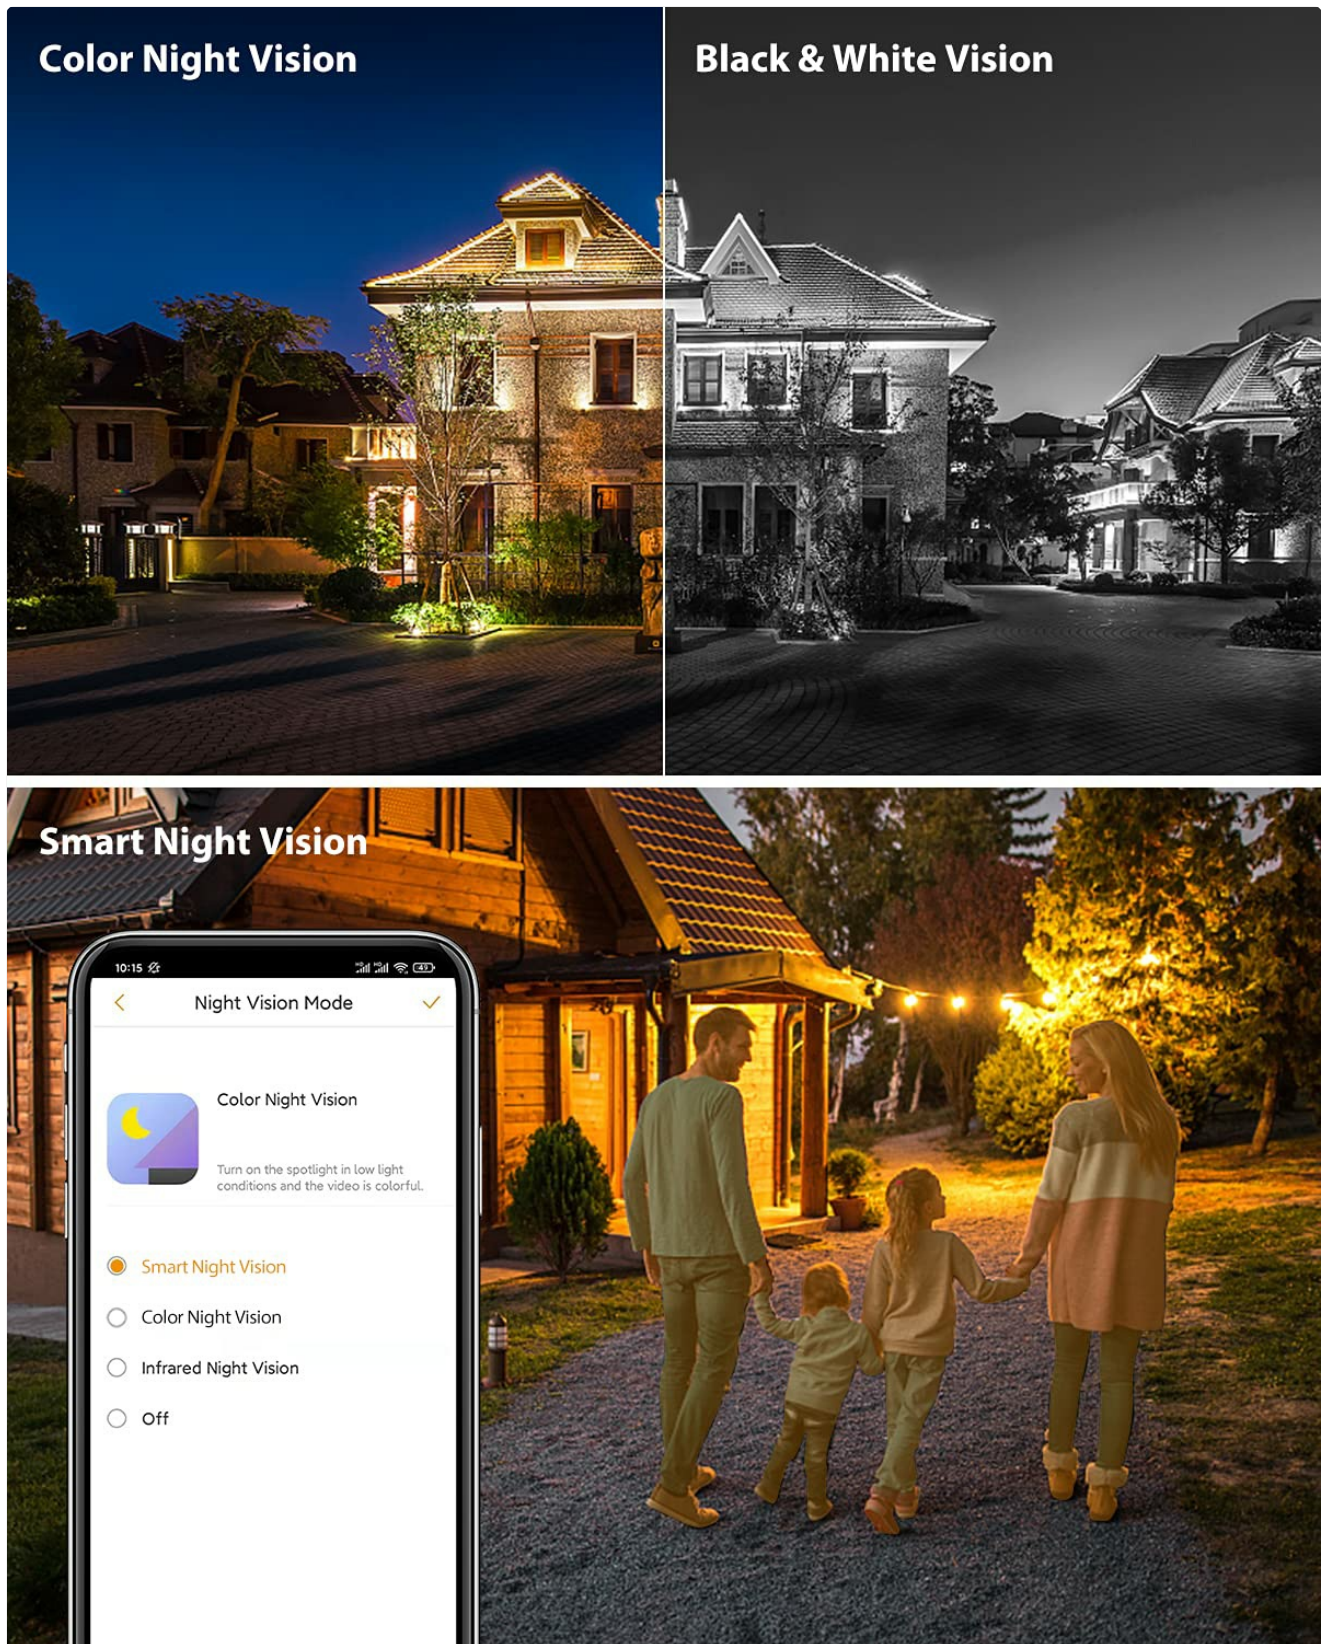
Color Night Vision

Black & White Vision

Smart Night Vision

10:15

Night Vision Mode

Color Night Vision

Turn on the spotlight in low light conditions and the video is colorful.

Smart Night Vision

Color Night Vision

Infrared Night Vision

Off